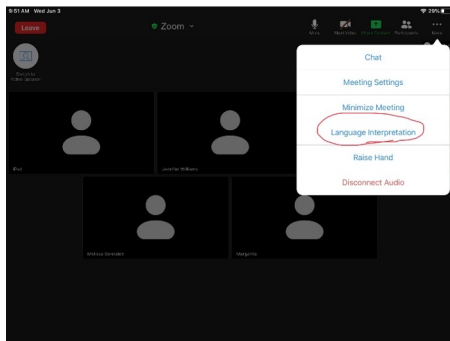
8:51 AM Wed Jun 3
29%
Leave
Zoom
Mute
Start Video
Share Content
Participants
More
Switch to Active Speaker
Chat
Meeting Settings
Minimize Meeting
Language Interpretation
Raise Hand
Disconnect Audio
iPad
Jennifer Williams
Melissa Gonzalez
Margarita